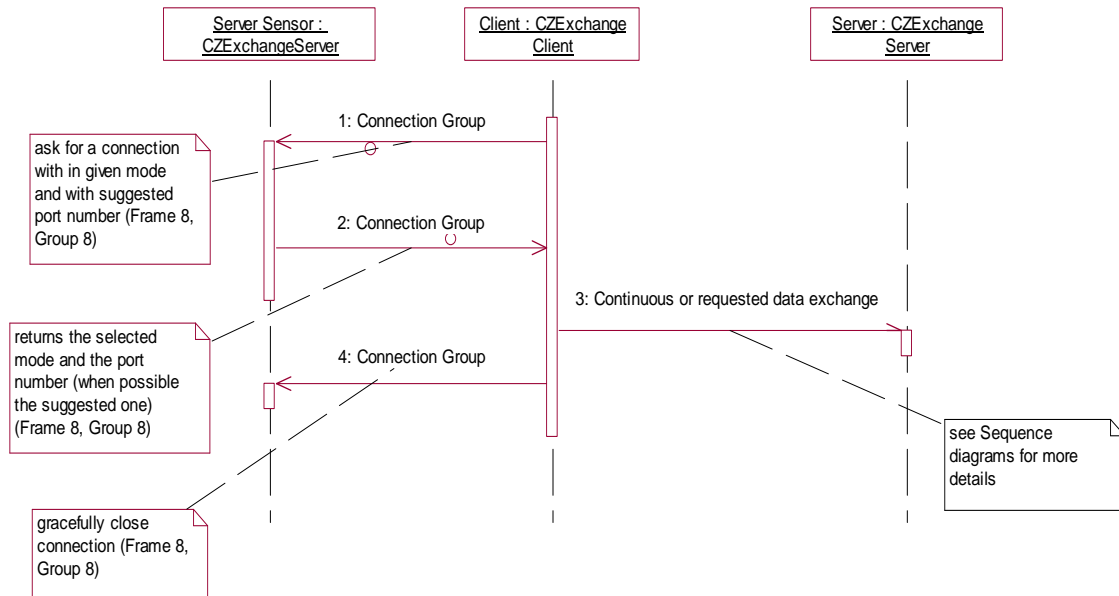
Server Sensor : CZExchangeServer

Client : CZExchange Client

Server : CZExchange Server

1: Connection Group

ask for a connection with in given mode and with suggested port number (Frame 8, Group 8)

2: Connection Group

3: Continuous or requested data exchange

returns the selected mode and the port number (when possible the suggested one) (Frame 8, Group 8)

4: Connection Group

see Sequence diagrams for more details

gracefully close connection (Frame 8, Group 8)